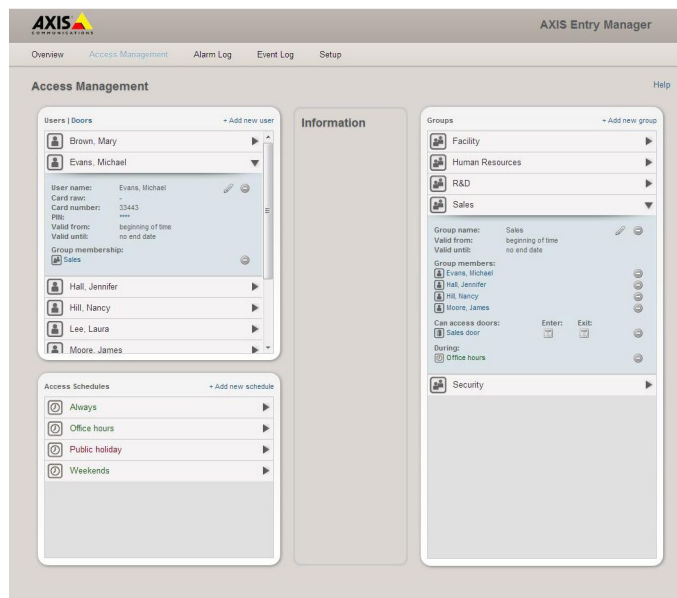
AXIS COMMUNICATIONS

AXIS Entry Manager

Overview Access Management Alarm Log Event Log Setup

Access Management

Help

Users | Doors + Add new user

Brown, Mary

Evans, Michael

User name: Evans, Michael
Card raw: -
Card number: 33443
PIN: ****
Valid from: beginning of time
Valid until: no end date
Group membership:
Sales

Hall, Jennifer

Hill, Nancy

Lee, Laura

Moore, James

Information

Groups + Add new group

Facility

Human Resources

R&D

Sales

Group name: Sales
Valid from: beginning of time
Valid until: no end date
Group members:
Evans, Michael
Hall, Jennifer
Hill, Nancy
Moore, James
Can access doors: Enter: Exit:
Sales door
During:
Office hours

Security

Access Schedules + Add new schedule

Always

Office hours

Public holiday

Weekends